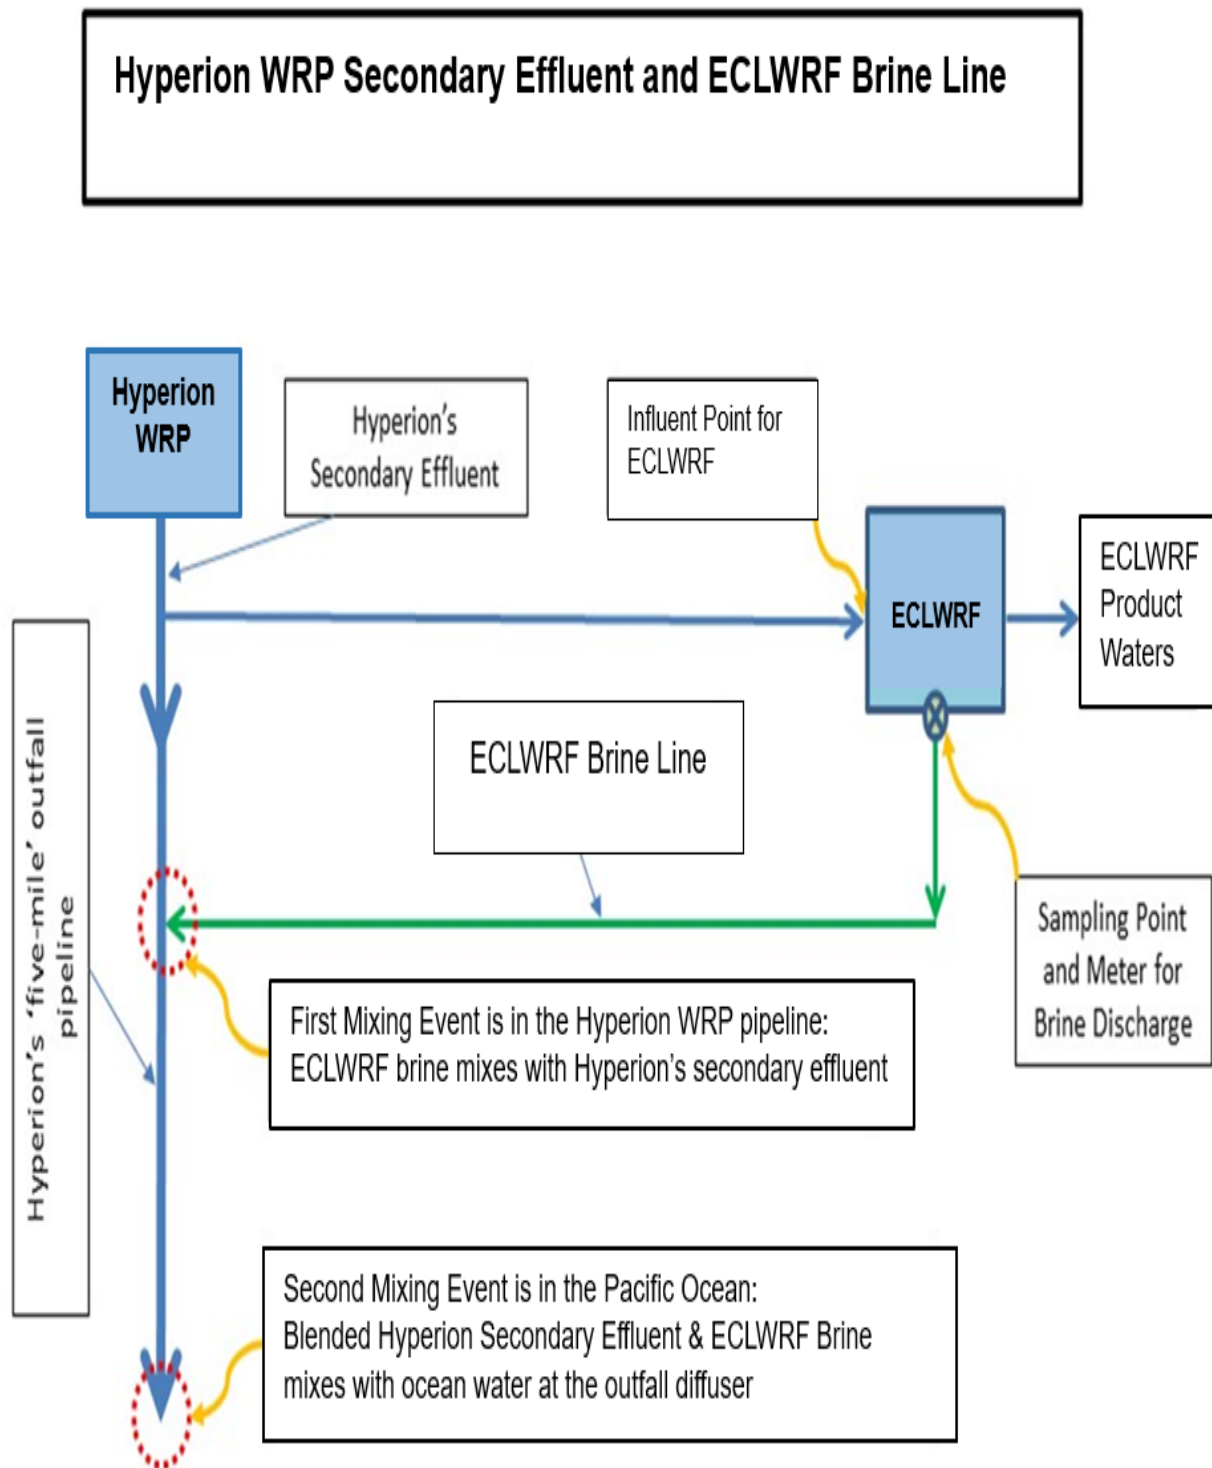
Hyperion WRP Secondary Effluent and ECLWRF Brine Line

Hyperion WRP

Hyperion's Secondary Effluent

Influent Point for ECLWRF

ECLWRF

ECLWRF Product Waters

Hyperion's 'five-mile' outfall pipeline

ECLWRF Brine Line

Sampling Point and Meter for Brine Discharge

First Mixing Event is in the Hyperion WRP pipeline: ECLWRF brine mixes with Hyperion's secondary effluent

Second Mixing Event is in the Pacific Ocean: Blended Hyperion Secondary Effluent & ECLWRF Brine mixes with ocean water at the outfall diffuser